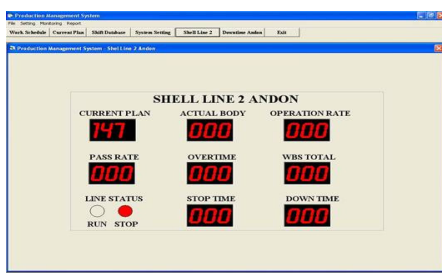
Production Management System
File Setting Monitoring Report
Work Schedule | Current Plan | Shift Database | System Setting | Shell Line 2 | Downtime Andon | Exit

Production Management System : Shell Line 2 Andon

SHELL LINE 2 ANDON

| CURRENT PLAN | ACTUAL BODY | OPERATION RATE |
|---|---|---|
| 147 | 000 | 000 |
| PASS RATE | OVERTIME | WBS TOTAL |
| 000 | 000 | 000 |
| LINE STATUS | STOP TIME | DOWN TIME |
| RUN STOP | 000 | 000 |